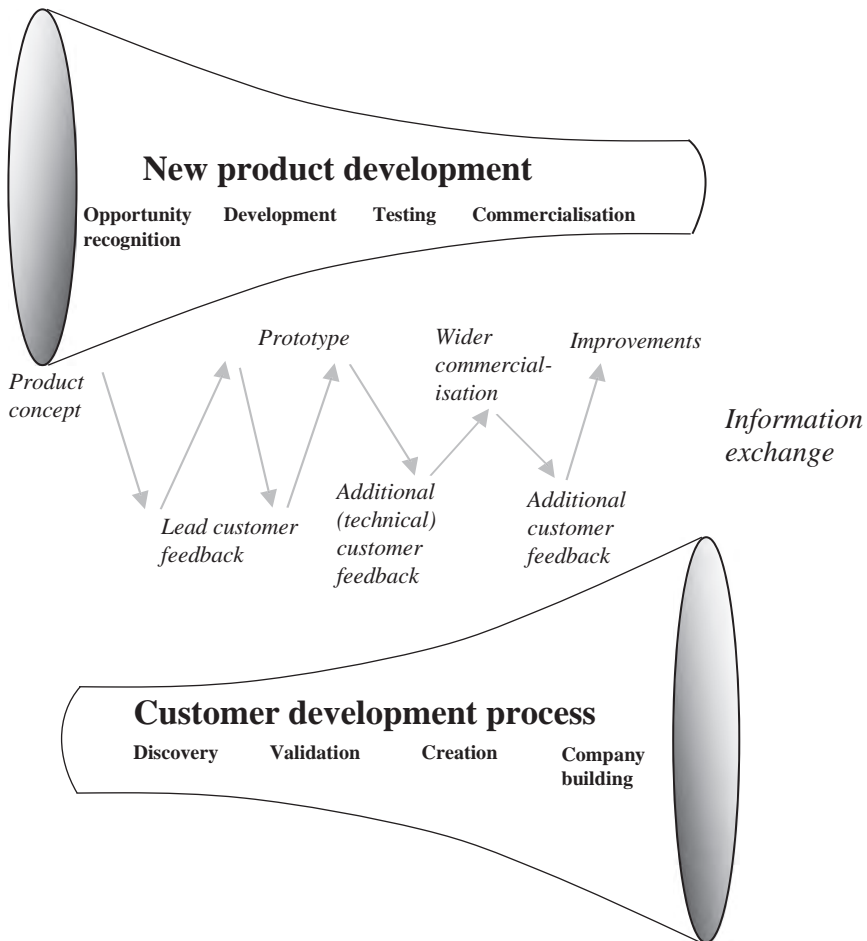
New product development

Opportunity recognition

Development

Testing

Commercialisation

Product concept

Prototype

Wider commercialisation

Improvements

Information exchange

Lead customer feedback

Additional (technical) customer feedback

Additional customer feedback

Customer development process

Discovery

Validation

Creation

Company building